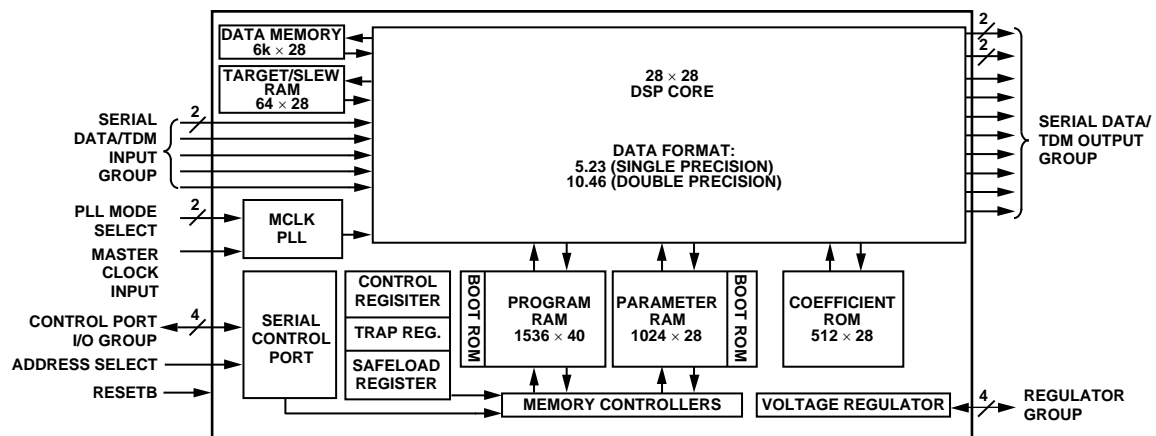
DATA MEMORY
$6k \times 28$

TARGET/SLEW RAM
$64 \times 28$

$28 \times 28$
DSP CORE

DATA FORMAT:
5.23 (SINGLE PRECISION)
10.46 (DOUBLE PRECISION)

2

2

2

SERIAL DATA/TDM OUTPUT GROUP

SERIAL DATA/TDM INPUT GROUP

2

PLL MODE SELECT

MCLK PLL

MASTER CLOCK INPUT

4

CONTROL PORT I/O GROUP

ADDRESS SELECT

RESETB

SERIAL CONTROL PORT

CONTROL REGISITER

TRAP REG.

SAFELOAD REGISTER

BOOT ROM

PROGRAM RAM
$1536 \times 40$

PARAMETER RAM
$1024 \times 28$

BOOT ROM

COEFFICIENT ROM
$512 \times 28$

MEMORY CONTROLLERS

VOLTAGE REGULATOR

4

REGULATOR GROUP